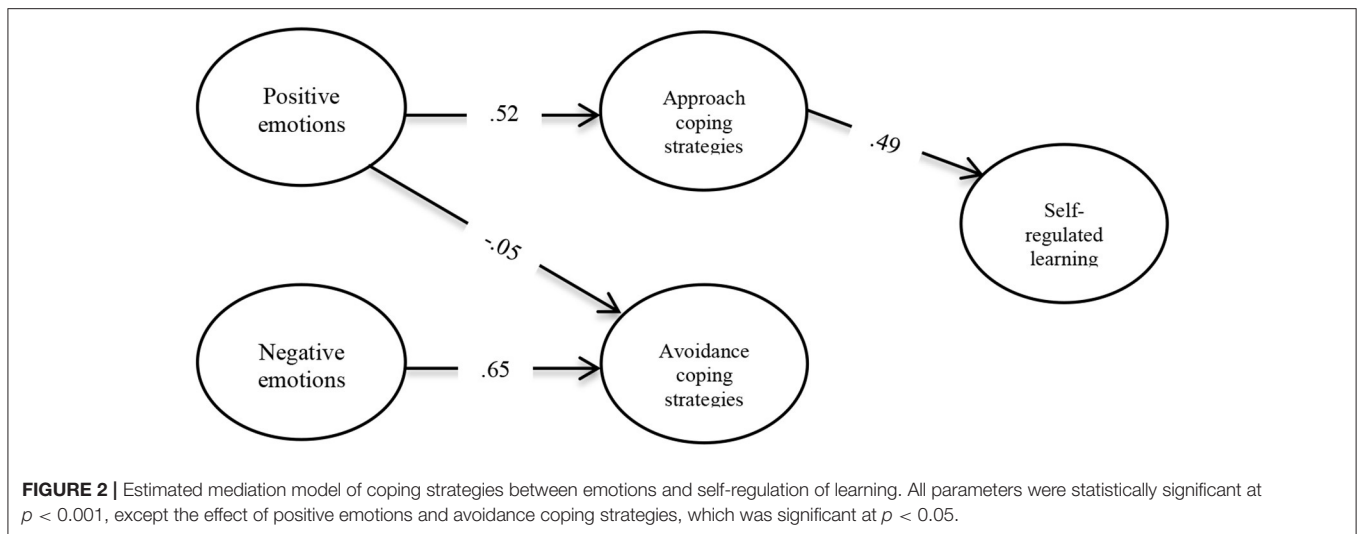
Positive emotions

.52

Approach coping strategies

.49

Self-regulated learning

-.05

Negative emotions

.65

Avoidance coping strategies

**FIGURE 2 |** Estimated mediation model of coping strategies between emotions and self-regulation of learning. All parameters were statistically significant at $p < 0.001$, except the effect of positive emotions and avoidance coping strategies, which was significant at $p < 0.05$.